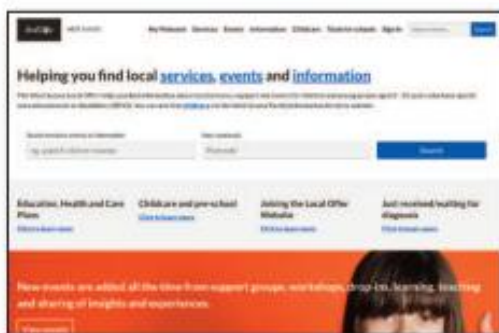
Helping you find local services, events and information

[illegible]

Education, Health and Care Plans

Childcare and pre-school

Joining the Local Offer Website

Just received/waiting for diagnosis

New events are added all the time from support groups, workshops, drop-ins, learning, teaching and sharing of insights and experiences.